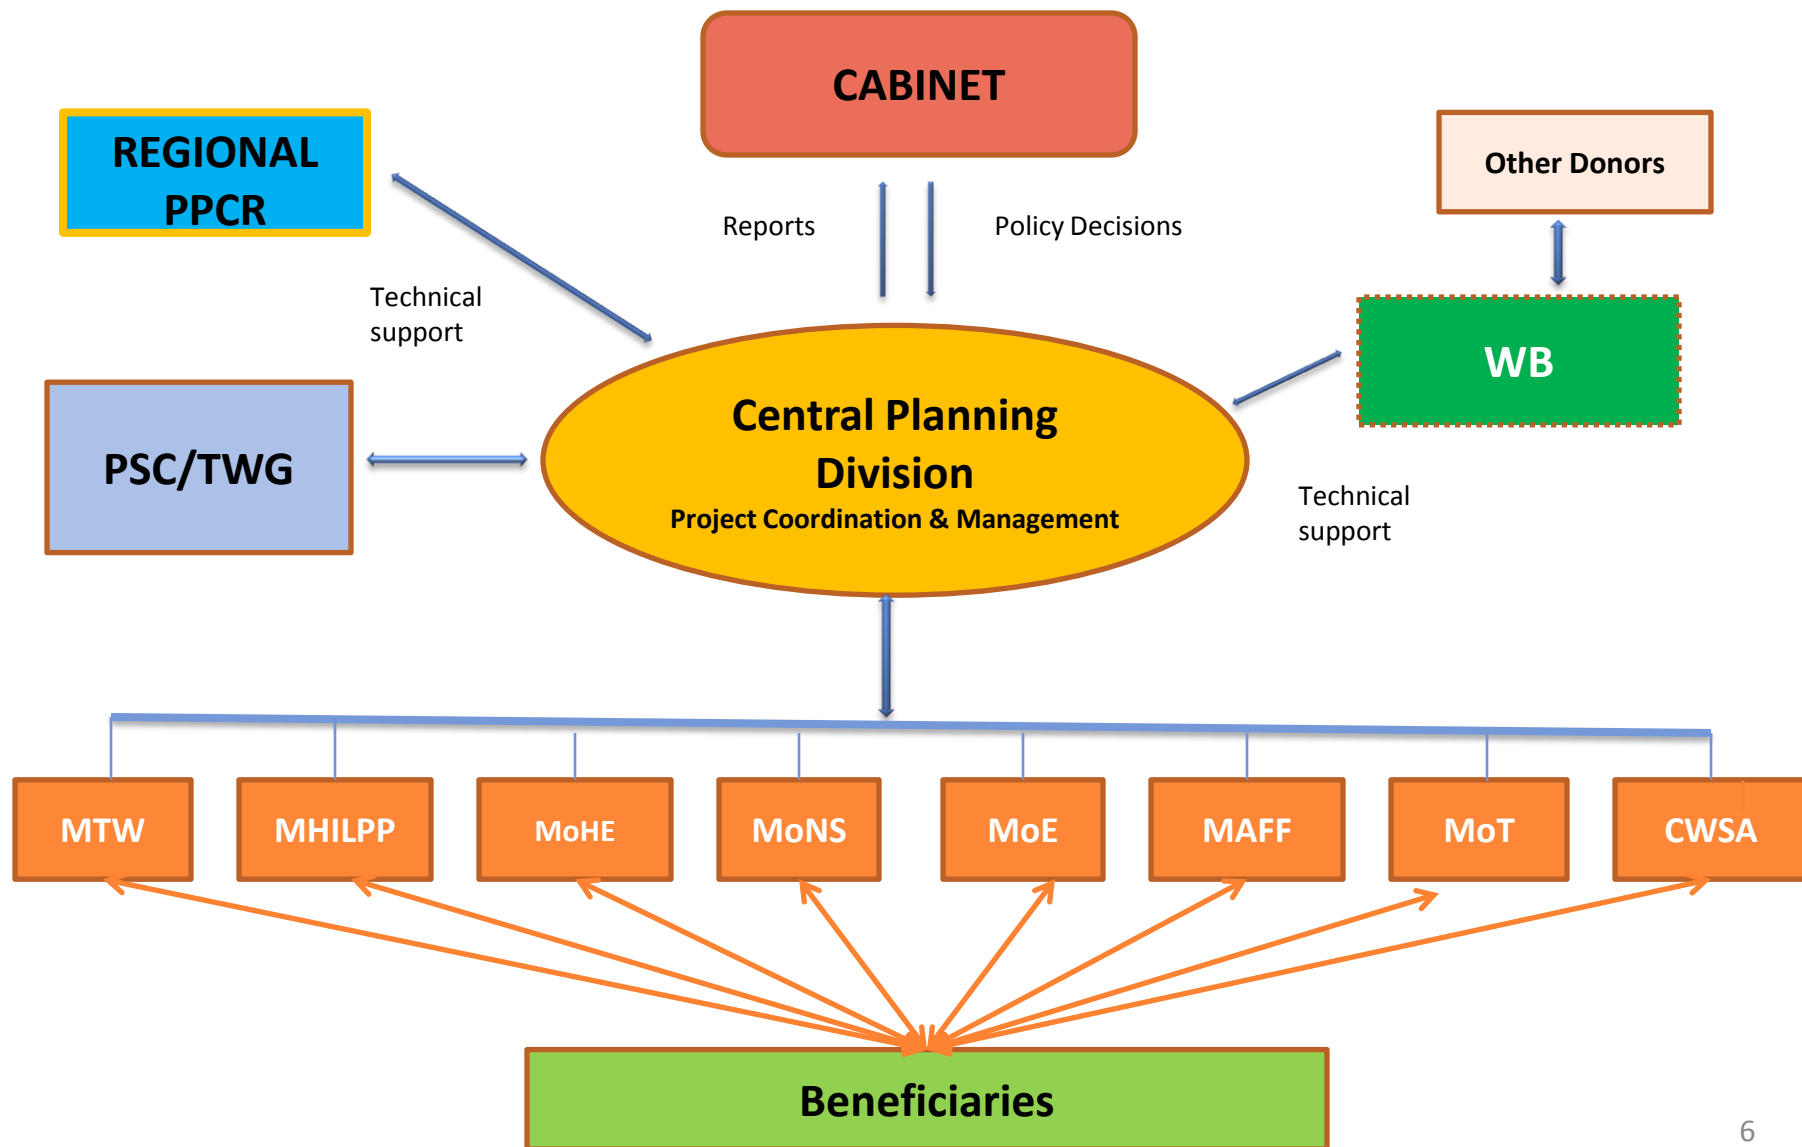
CABINET

REGIONAL PPCR

Other Donors

Reports

Policy Decisions

Technical support

WB

PSC/TWG

Central Planning Division

Project Coordination & Management

Technical support

MTW

MHILPP

MoHE

MoNS

MoE

MAFF

MoT

CWSA

Beneficiaries

6